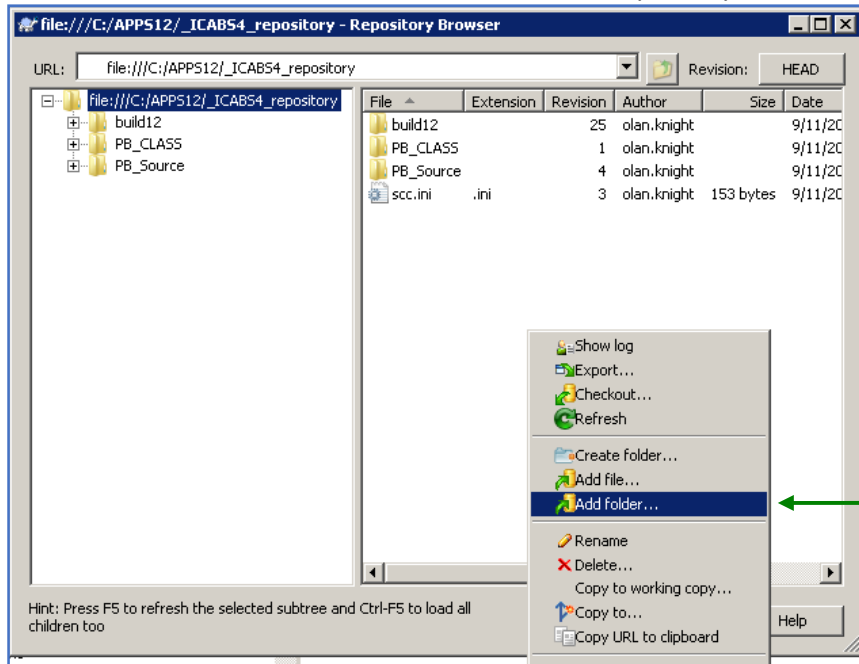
file:///C:/APPS12/_ICABS4_repository - Repository Browser

URL: file:///C:/APPS12/_ICABS4_repository

Revision: HEAD

file:///C:/APPS12/_ICABS4_repository
build12
PB_CLASS
PB_Source

| File | Extension | Revision | Author | Size | Date |
|---|---|---|---|---|---|
| build12 | | 25 | olan.knight | | 9/11/20 |
| PB_CLASS | | 1 | olan.knight | | 9/11/20 |
| PB_Source | | 4 | olan.knight | | 9/11/20 |
| scc.ini | .ini | 3 | olan.knight | 153 bytes | 9/11/20 |

Show log
Export...
Checkout...
Refresh
Create folder...
Add file...
Add folder...
Rename
Delete...
Copy to working copy...
Copy to...
Copy URL to clipboard

Hint: Press F5 to refresh the selected subtree and Ctrl-F5 to load all children too

Help